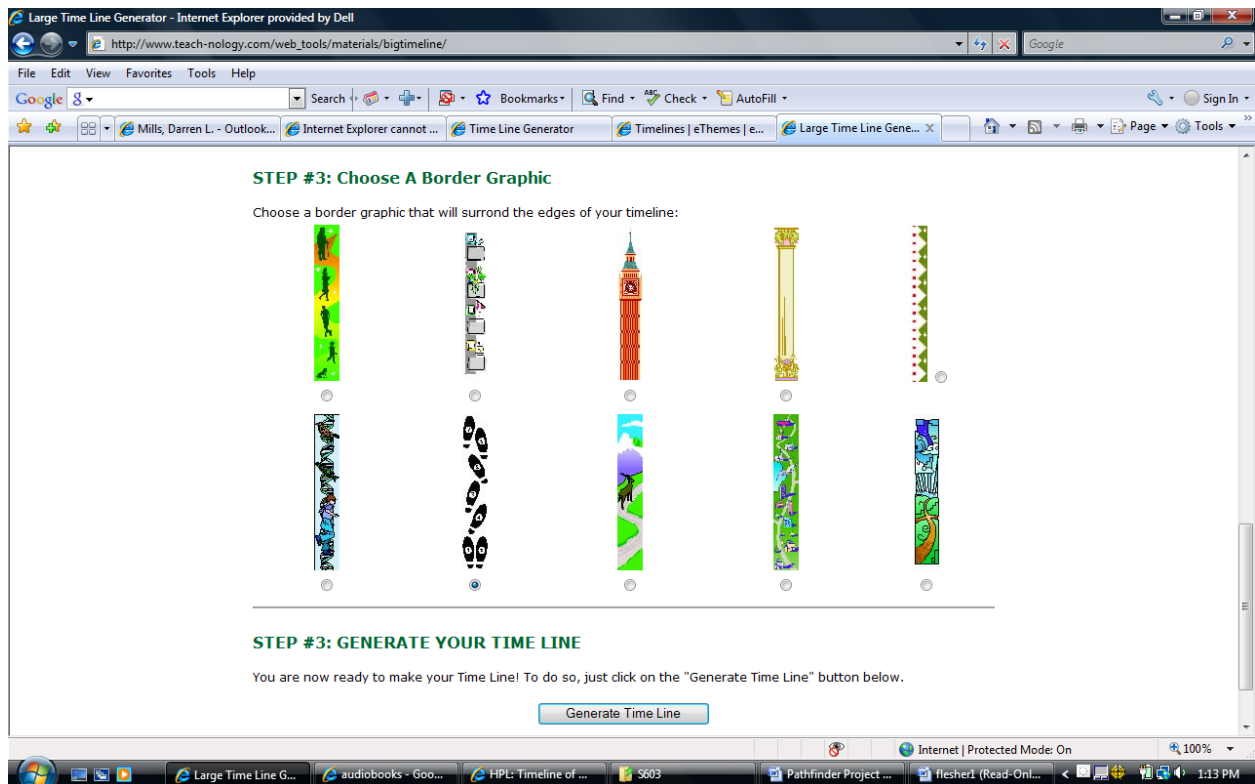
Large Time Line Generator - Internet Explorer provided by Dell

http://www.teach-nology.com/web_tools/materials/bigtimeline/

Google

File Edit View Favorites Tools Help

Google 8

Search

Bookmarks

Find

Check

AutoFill

Sign In

Mills, Darren L. - Outlook...

Internet Explorer cannot ...

Time Line Generator

Timelines | eThemes | e...

Large Time Line Gene...

Page

Tools

STEP #3: Choose A Border Graphic

Choose a border graphic that will surround the edges of your timeline:

STEP #3: GENERATE YOUR TIME LINE

You are now ready to make your Time Line! To do so, just click on the "Generate Time Line" button below.

Generate Time Line

Internet | Protected Mode: On

100%

Large Time Line G...

audiobooks - Goo...

HPL: Timeline of ...

S603

Pathfinder Project ...

flesher1 (Read-Onl...

1:13 PM